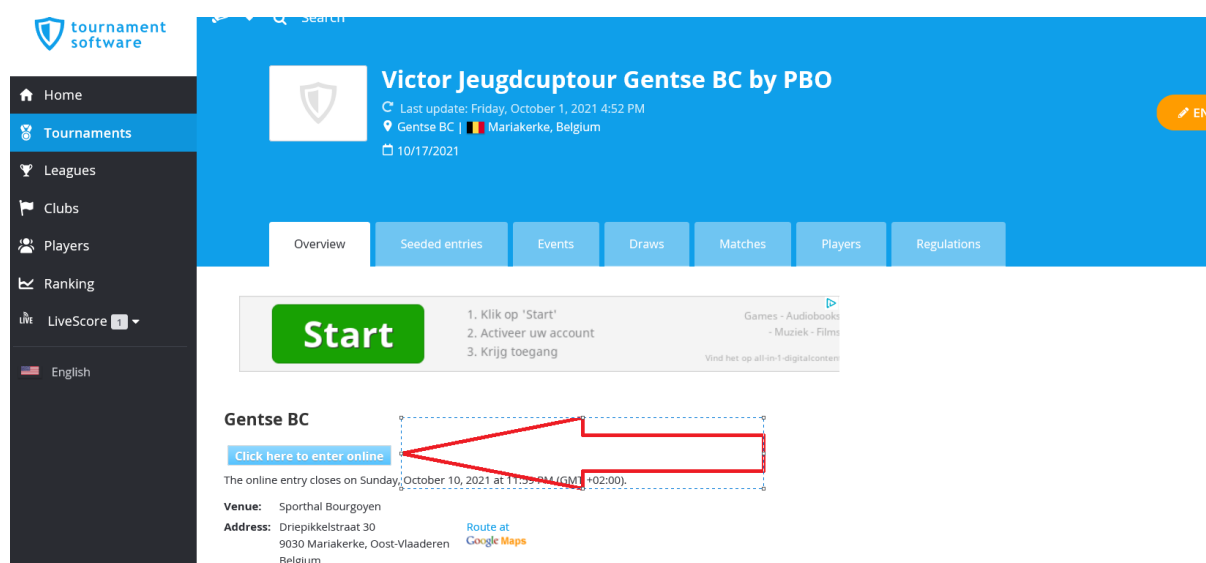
tournament software

Search

Home
Tournaments
Leagues
Clubs
Players
Ranking
LiveScore 1
English

Victor Jeugdcuptour Gentse BC by PBO
Last update: Friday, October 1, 2021 4:52 PM
Gentse BC | Mariakerke, Belgium
10/17/2021

EN

Overview | Seeded entries | Events | Draws | Matches | Players | Regulations

Start
1. Klik op 'Start'
2. Activeer uw account
3. Krijg toegang
Games - Audiobooks - Muziek - Films
Vind het op all-in-1-digitalconten

Gentse BC

Click here to enter online

The online entry closes on Sunday, October 10, 2021 at 11:5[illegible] PM (GMT +02:00).

Venue: Sporthal Bourgoyen

Address: Driepikkelstraat 30
9030 Mariakerke, Oost-Vlaanderen
Belgium

Route at
Google Maps